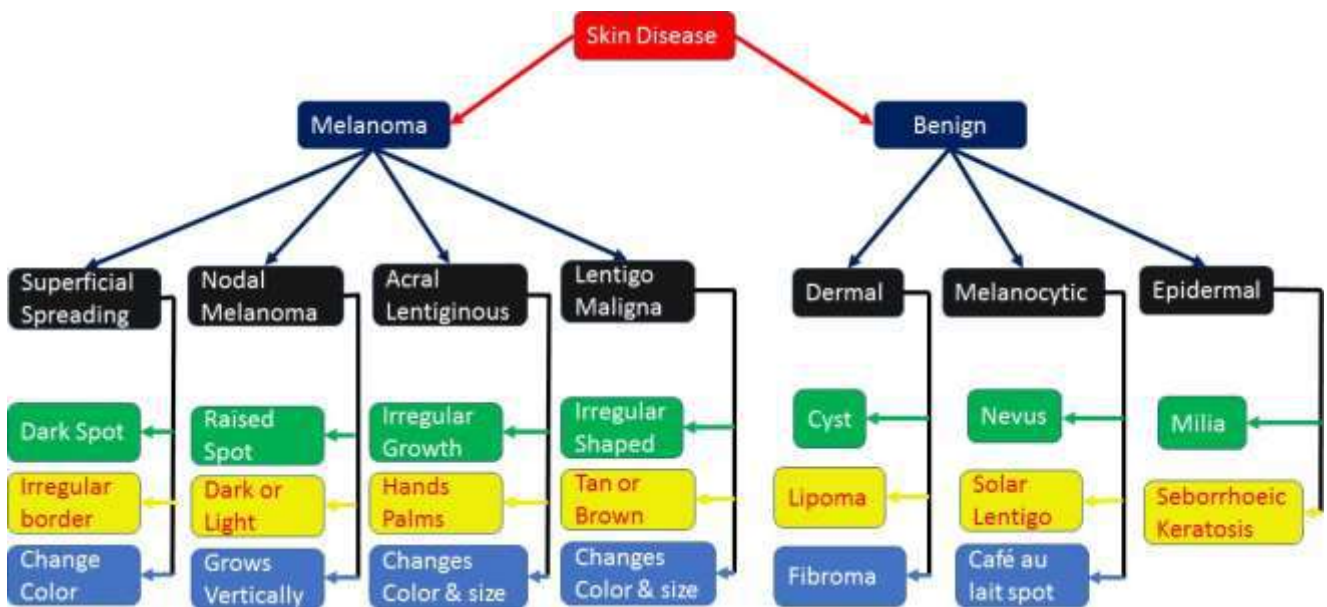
Skin Disease

Melanoma

Benign

Superficial Spreading

Dark Spot

Irregular border

Change Color

Nodal Melanoma

Raised Spot

Dark or Light

Grows Vertically

Acral Lentiginous

Irregular Growth

Hands Palms

Changes Color & size

Lentigo Maligna

Irregular Shaped

Tan or Brown

Changes Color & size

Dermal

Cyst

Lipoma

Fibroma

Melanocytic

Nevus

Solar Lentigo

Café au lait spot

Epidermal

Milia

Seborrhoeic Keratosis